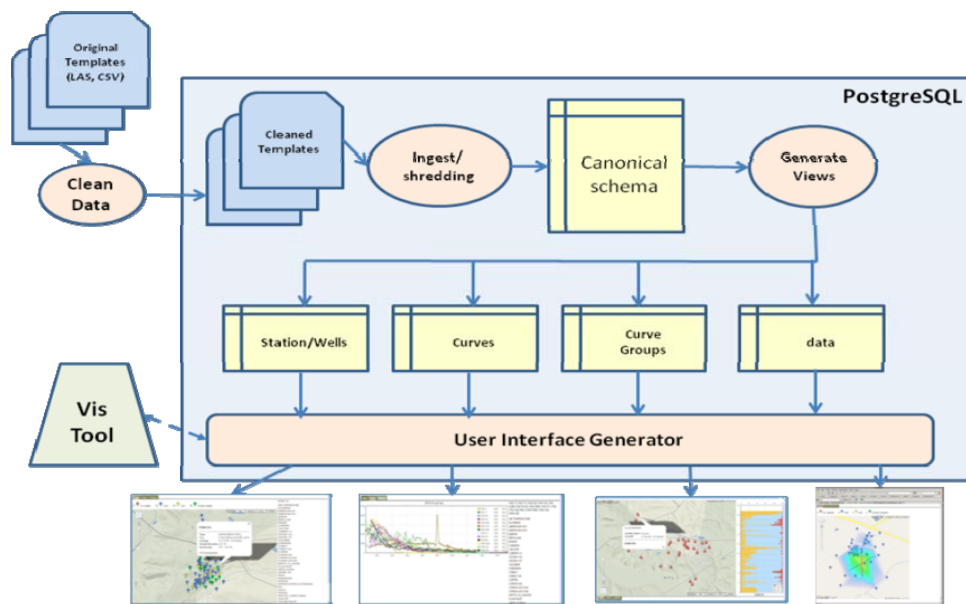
Original Templates (LAS, CSV)

Clean Data

PostgreSQL

Cleaned Templates

Ingest/ shredding

Canonical schema

Generate Views

Station/Wells

Curves

Curve Groups

data

Vis Tool

User Interface Generator